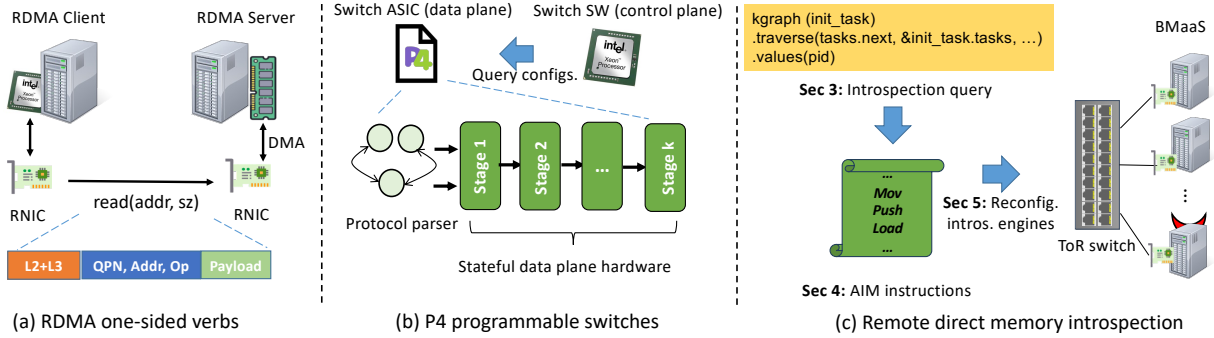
RDMA Client

RDMA Server

DMA

RNIC

read(addr, sz)

RNIC

L2+L3

QPN, Addr, Op

Payload

(a) RDMA one-sided verbs

Switch ASIC (data plane)

Switch SW (control plane)

Query configs.

Protocol parser

Stage 1

Stage 2

...

Stage k

Stateful data plane hardware

(b) P4 programmable switches

kgraph (init_task)
.traverse(tasks.next, &init_task.tasks, …)
.values(pid)

Sec 3: Introspection query

...
Mov
Push
Load
...

Sec 5: Reconfig. intros. engines

Sec 4: AIM instructions

BMaaS

ToR switch

(c) Remote direct memory introspection